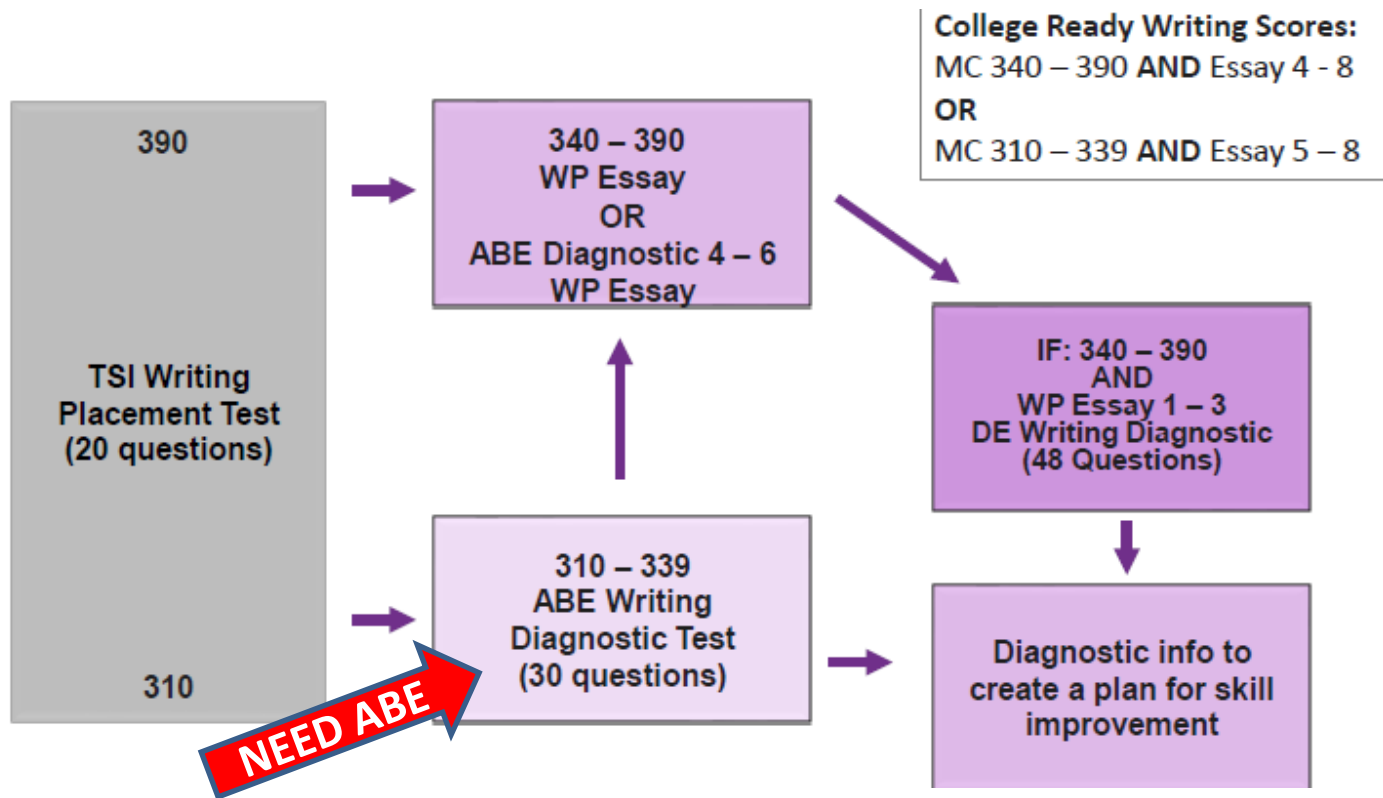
College Ready Writing Scores:
MC 340 – 390 **AND** Essay 4 - 8
**OR**
MC 310 – 339 **AND** Essay 5 – 8

390

TSI Writing Placement Test (20 questions)

310

340 – 390
WP Essay
OR
ABE Diagnostic 4 – 6
WP Essay

310 – 339
ABE Writing
Diagnostic Test
(30 questions)

NEED ABE

IF: 340 – 390
AND
WP Essay 1 – 3
DE Writing Diagnostic
(48 Questions)

Diagnostic info to create a plan for skill improvement